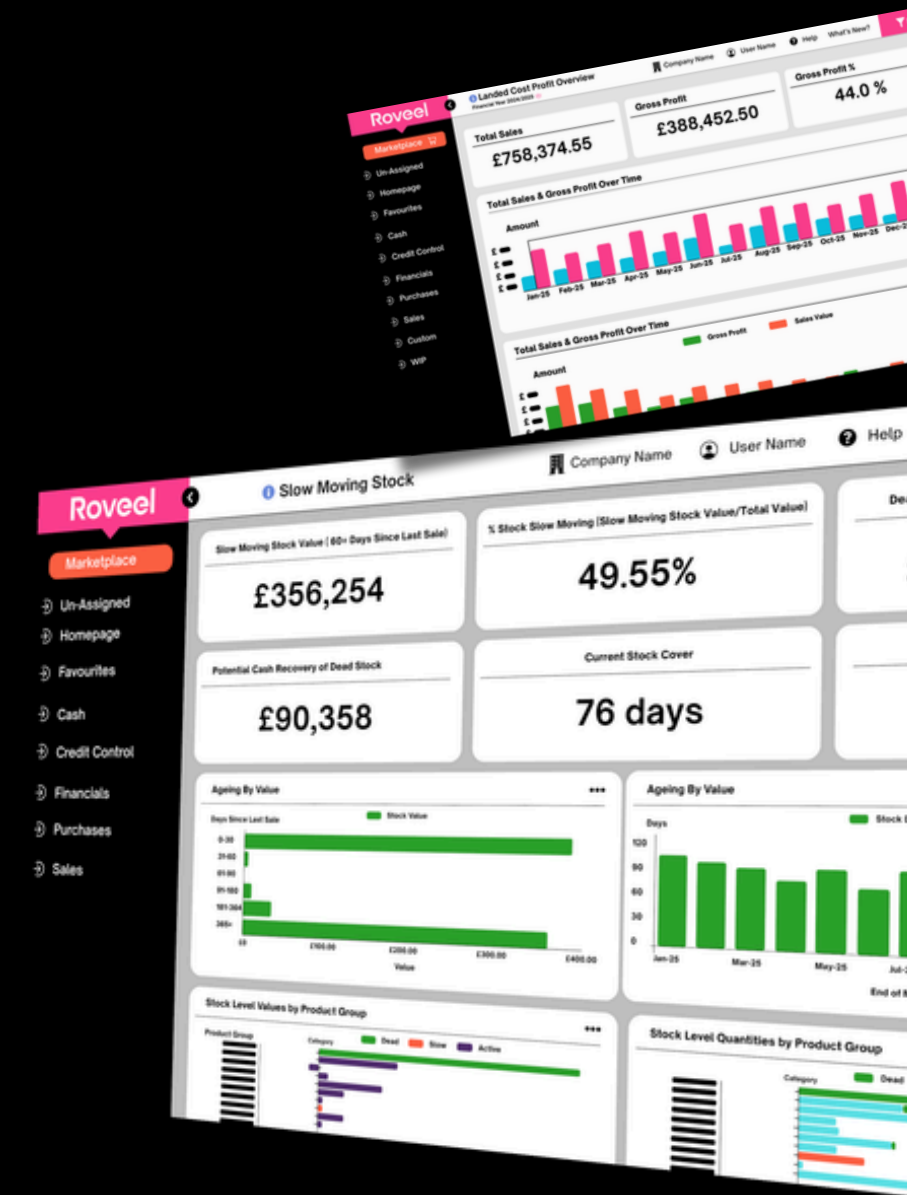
Roveel
Marketplace
Un-Assigned
Homepage
Favourites
Cash
Credit Control
Financials
Purchases
Sales
Custom
WIP

Landed Cost Profit Overview
Financial Year 2024/2025
Company Name
User Name
Help
What's New?

Total Sales
£758,374.55

Gross Profit
£388,452.50

Gross Profit %
44.0 %

Total Sales & Gross Profit Over Time
Amount
Jan-25 Feb-25 Mar-25 Apr-25 May-25 Jun-25 Jul-25 Aug-25 Sep-25 Oct-25 Nov-25 Dec-2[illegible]

Total Sales & Gross Profit Over Time
Gross Profit
Sales Value
Amount

Roveel
Marketplace
Un-Assigned
Homepage
Favourites
Cash
Credit Control
Financials
Purchases
Sales

Slow Moving Stock
Company Name
User Name
Help

Slow Moving Stock Value (60+ Days Since Last Sale)
£356,254

% Stock Slow Moving (Slow Moving Stock Value/Total Value)
49.55%

Dea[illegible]

Potential Cash Recovery of Dead Stock
£90,358

Current Stock Cover
76 days

Ageing By Value
Stock Value
Days Since Last Sale
0-30
31-60
61-90
91-180
181-364
365+
£0
£100.00
£200.00
£300.00
£400.00
Value

Ageing By Value
Days
Stock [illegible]
120
90
60
30
0
Jan-25
Mar-25
May-25
Jul-2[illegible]
End of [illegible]

Stock Level Values by Product Group
Product Group
Category
Dead
Slow
Active

Stock Level Quantities by Product Group
Category
Dead